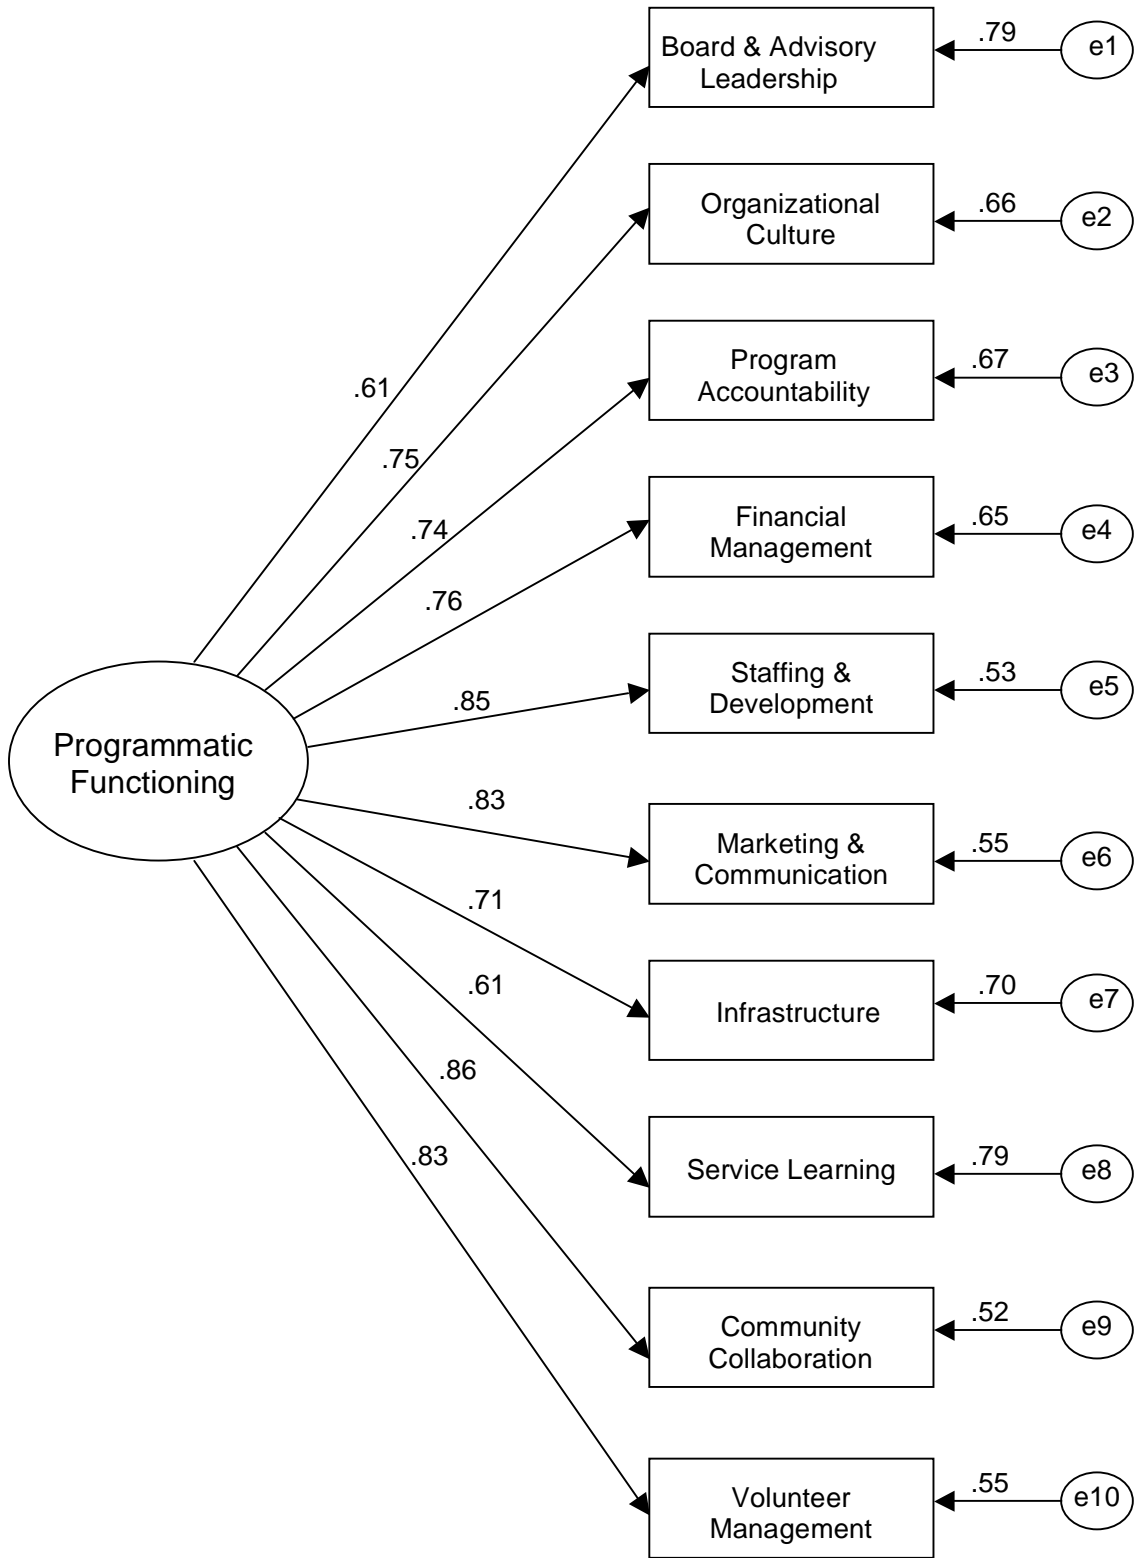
Board & Advisory Leadership
.79
e1

Organizational Culture
.66
e2

Program Accountability
.67
e3

Financial Management
.65
e4

Staffing & Development
.53
e5

Marketing & Communication
.55
e6

Infrastructure
.70
e7

Service Learning
.79
e8

Community Collaboration
.52
e9

Volunteer Management
.55
e10

Programmatic Functioning

.61
.75
.74
.76
.85
.83
.71
.61
.86
.83